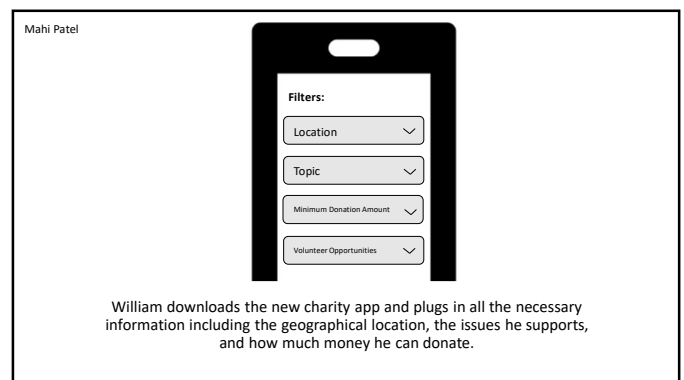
Mahi Patel

Filters:

Location

Topic

Minimum Donation Amount

Volunteer Opportunities

William downloads the new charity app and plugs in all the necessary information including the geographical location, the issues he supports, and how much money he can donate.